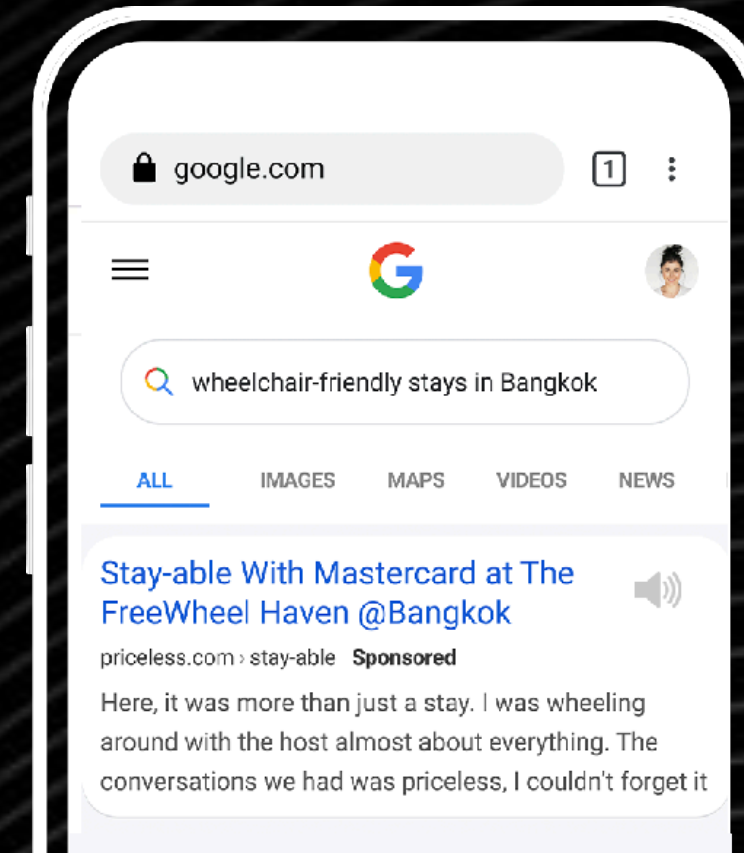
google.com

1

wheelchair-friendly stays in Bangkok

ALL IMAGES MAPS VIDEOS NEWS

Stay-able With Mastercard at The FreeWheel Haven @Bangkok

priceless.com › stay-able Sponsored

Here, it was more than just a stay. I was wheeling around with the host almost about everything. The conversations we had was priceless, I couldn't forget it